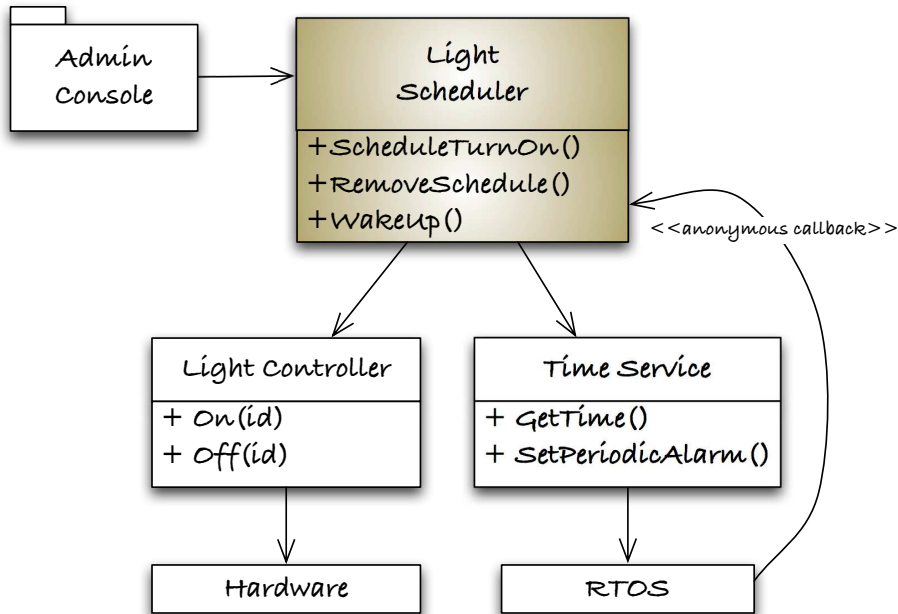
Admin Console

Light Scheduler

+ScheduleTurnOn()
+RemoveSchedule()
+WakeUp()

<<anonymous callback>>

Light Controller

+ On(id)
+ Off(id)

Time Service

+ GetTime()
+ SetPeriodicAlarm()

Hardware

RTOS